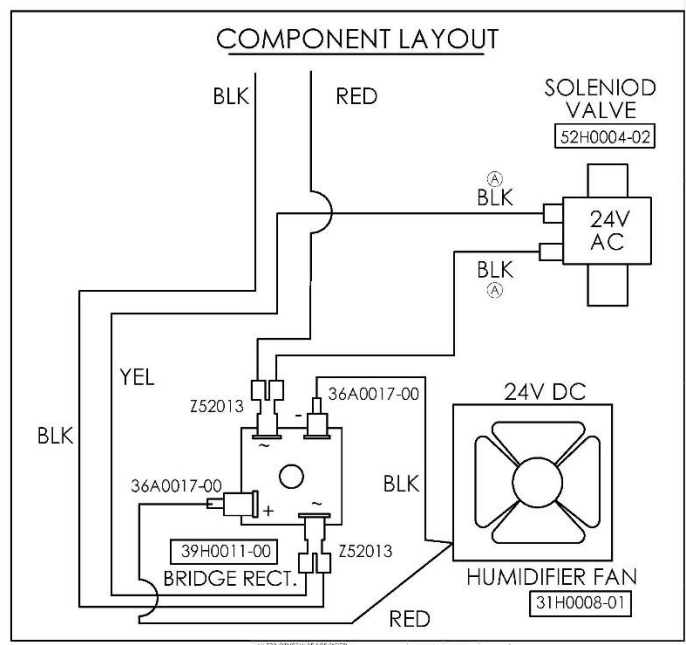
COMPONENT LAYOUT

BLK

RED

SOLENIOD VALVE

52H0004-02

Ⓐ BLK

24V AC

BLK Ⓐ

YEL

Z52013

~

-

36A0017-00

24V DC

BLK

BLK

36A0017-00

+

~

39H0011-00

Z52013

BRIDGE RECT.

HUMIDIFIER FAN

31H0008-01

RED